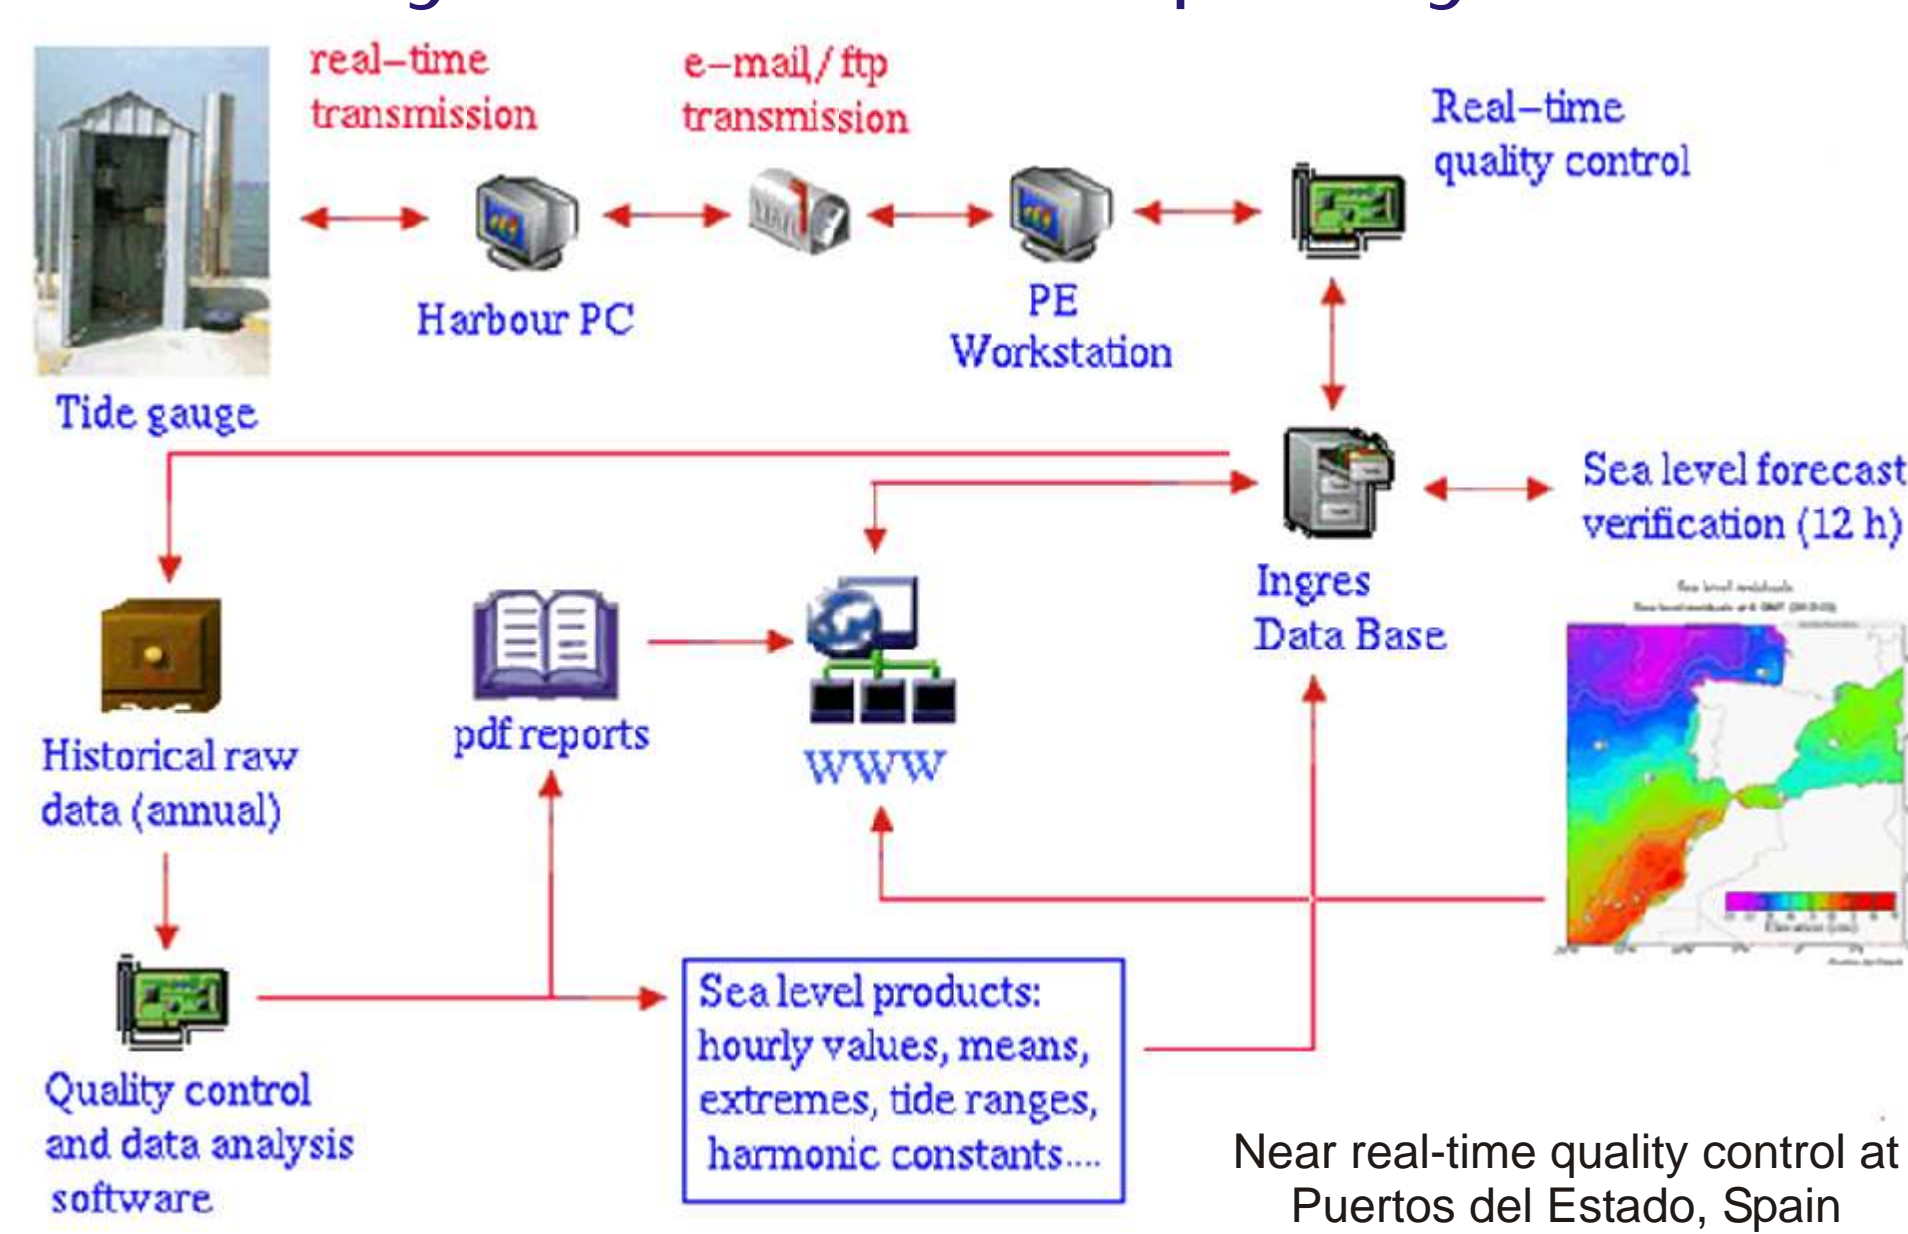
real-time transmission

e-mail/ftp transmission

Real-time quality control

Harbour PC

PE Workstation

Tide gauge

Sea level forecast verification (12 h)

Ingres Data Base

pdf reports

WWW

Historical raw data (annual)

Quality control and data analysis software

Sea level products: hourly values, means, extremes, tide ranges, harmonic constants....

Near real-time quality control at Puertos del Estado, Spain